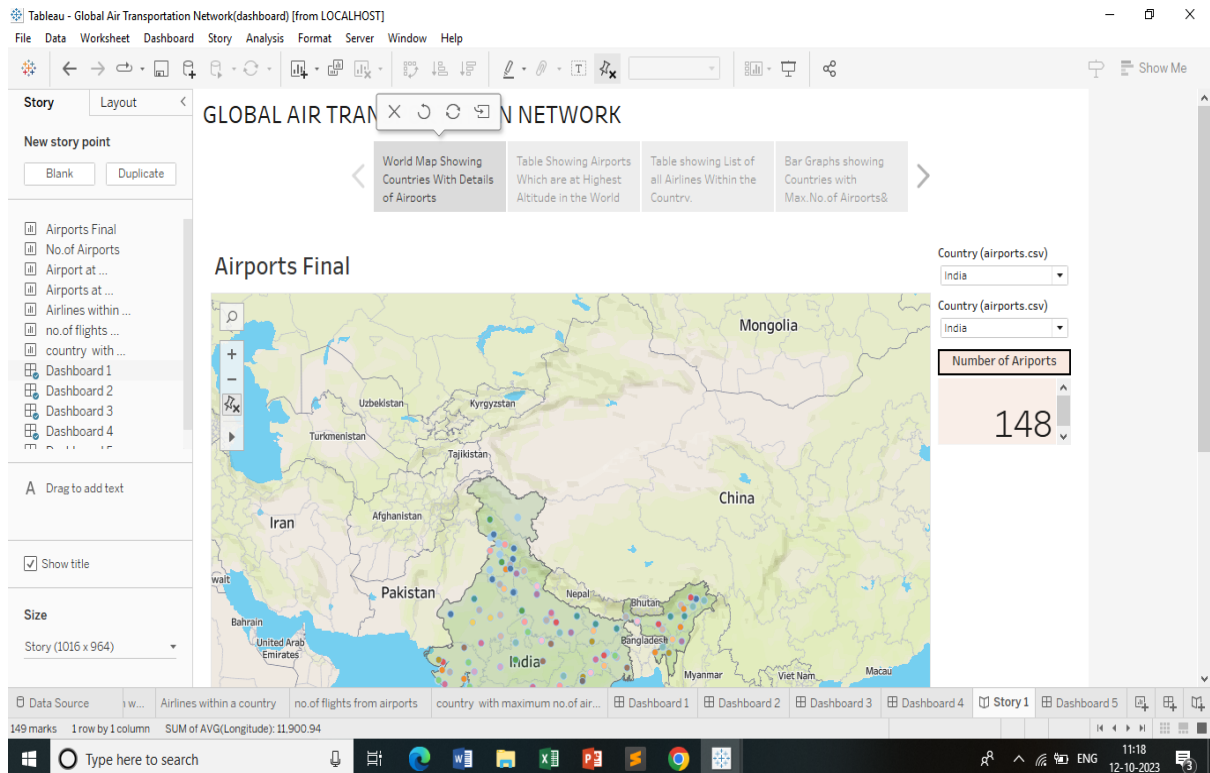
Tableau - Global Air Transportation Network(dashboard) [from LOCALHOST]

File Data Worksheet Dashboard Story Analysis Format Server Window Help

Show Me

Story Layout

New story point

Blank Duplicate

Airports Final
No.of Airports
Airport at ...
Airports at ...
Airlines within ...
no.of flights ...
country with ...
Dashboard 1
Dashboard 2
Dashboard 3
Dashboard 4

A Drag to add text

Show title

Size

Story (1016 x 964)

GLOBAL AIR TRAN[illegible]N NETWORK

World Map Showing Countries With Details of Airports

Table Showing Airports Which are at Highest Altitude in the World

Table showing List of all Airlines Within the Country.

Bar Graphs showing Countries with Max.No.of Airports&

Airports Final

Country (airports.csv)
India

Country (airports.csv)
India

Number of Ariports

148

Mongolia
Uzbekistan
Kyrgyzstan
Turkmenistan
Tajikistan
Afghanistan
Iran
China
Pakistan
Nepal
Bhutan
Bangladesh
India
Myanmar
Viet Nam
Macau
Bahrain
United Arab Emirates
wait

Data Source | w... | Airlines within a country | no.of flights from airports | country with maximum no.of air... | Dashboard 1 | Dashboard 2 | Dashboard 3 | Dashboard 4 | Story 1 | Dashboard 5

149 marks 1 row by 1 column SUM of AVG(Longitude): 11,900.94

Type here to search

ENG 11:18 12-10-2023